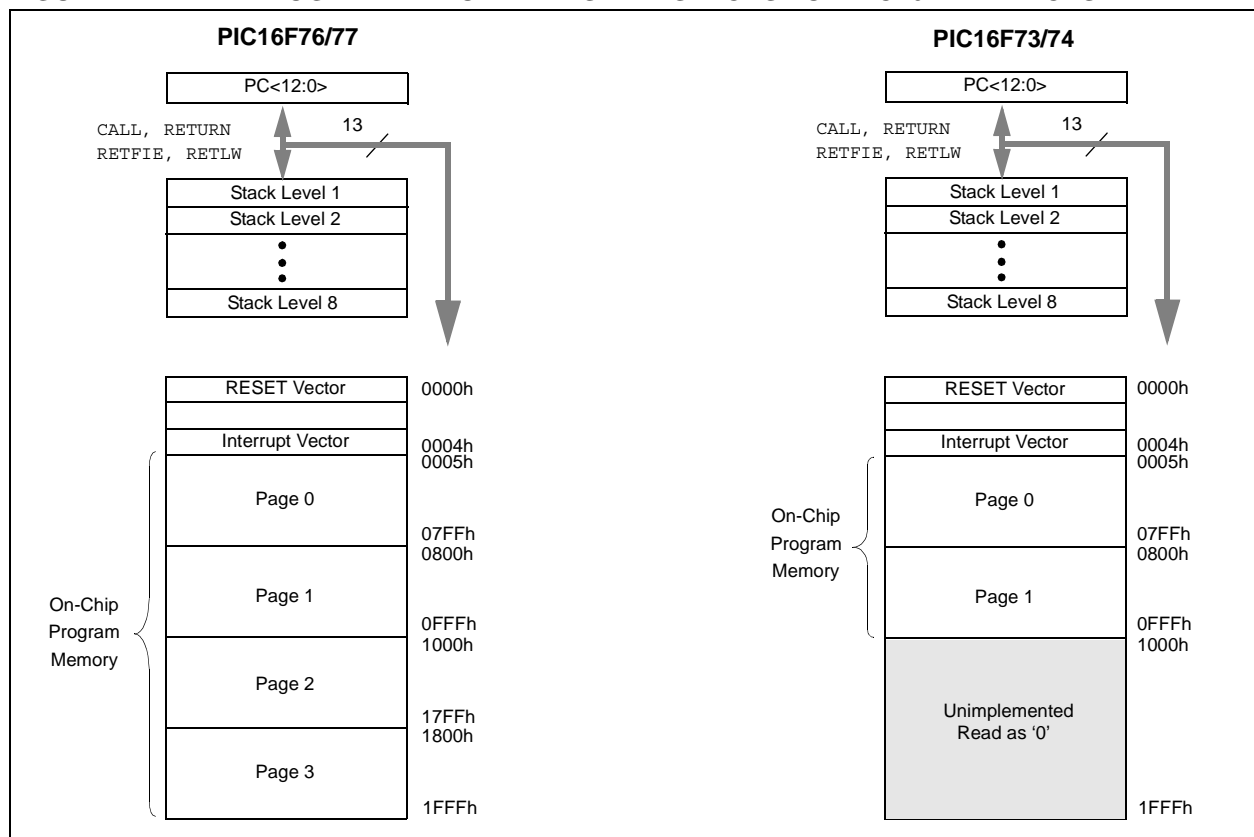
PIC16F76/77

PC<12:0>

CALL, RETURN
RETFIE, RETLW

13

Stack Level 1
Stack Level 2
•
•
•
Stack Level 8

RESET Vector | 0000h

Interrupt Vector | 0004h
0005h
Page 0
07FFh
0800h
Page 1
0FFFh
1000h
Page 2
17FFh
1800h
Page 3
1FFFh

On-Chip Program Memory

PIC16F73/74

PC<12:0>

CALL, RETURN
RETFIE, RETLW

13

Stack Level 1
Stack Level 2
•
•
•
Stack Level 8

RESET Vector | 0000h

Interrupt Vector | 0004h
0005h
Page 0
07FFh
0800h
Page 1
0FFFh
1000h
Unimplemented
Read as '0'
1FFFh

On-Chip Program Memory